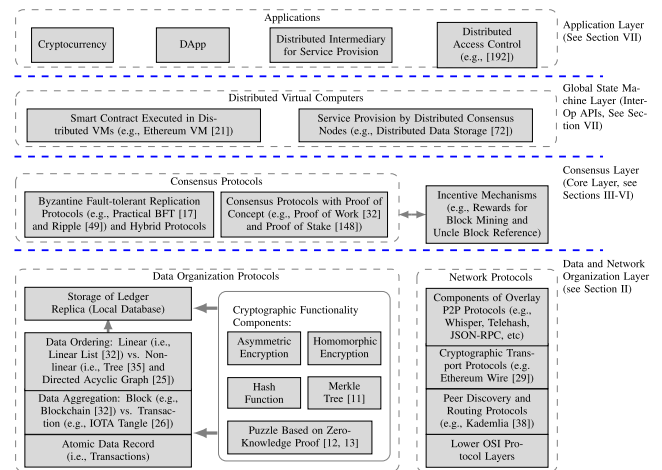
Applications

Cryptocurrency

DApp

Distributed Intermediary for Service Provision

Distributed Access Control (e.g., [192])

Application Layer (See Section VII)

Distributed Virtual Computers

Smart Contract Executed in Distributed VMs (e.g., Ethereum VM [21])

Service Provision by Distributed Consensus Nodes (e.g., Distributed Data Storage [72])

Global State Machine Layer (Inter-Op APIs, See Section VII)

Consensus Protocols

Byzantine Fault-tolerant Replication Protocols (e.g., Practical BFT [17] and Ripple [49]) and Hybrid Protocols

Consensus Protocols with Proof of Concept (e.g., Proof of Work [32] and Proof of Stake [148])

Incentive Mechanisms (e.g., Rewards for Block Mining and Uncle Block Reference)

Consensus Layer (Core Layer, see Sections III-VI)

Data Organization Protocols

Storage of Ledger Replica (Local Database)

Data Ordering: Linear (i.e., Linear List [32]) vs. Non-linear (i.e., Tree [35] and Directed Acyclic Graph [25])

Data Aggregation: Block (e.g., Blockchain [32]) vs. Transaction (e.g., IOTA Tangle [26])

Atomic Data Record (i.e., Transactions)

Cryptographic Functionality Components:

Asymmetric Encryption

Homomorphic Encryption

Hash Function

Merkle Tree [11]

Puzzle Based on Zero-Knowledge Proof [12, 13]

Network Protocols

Components of Overlay P2P Protocols (e.g., Whisper, Telehash, JSON-RPC, etc)

Cryptographic Transport Protocols (e.g. Ethereum Wire [29])

Peer Discovery and Routing Protocols (e.g., Kademlia [38])

Lower OSI Protocol Layers

Data and Network Organization Layer (see Section II)